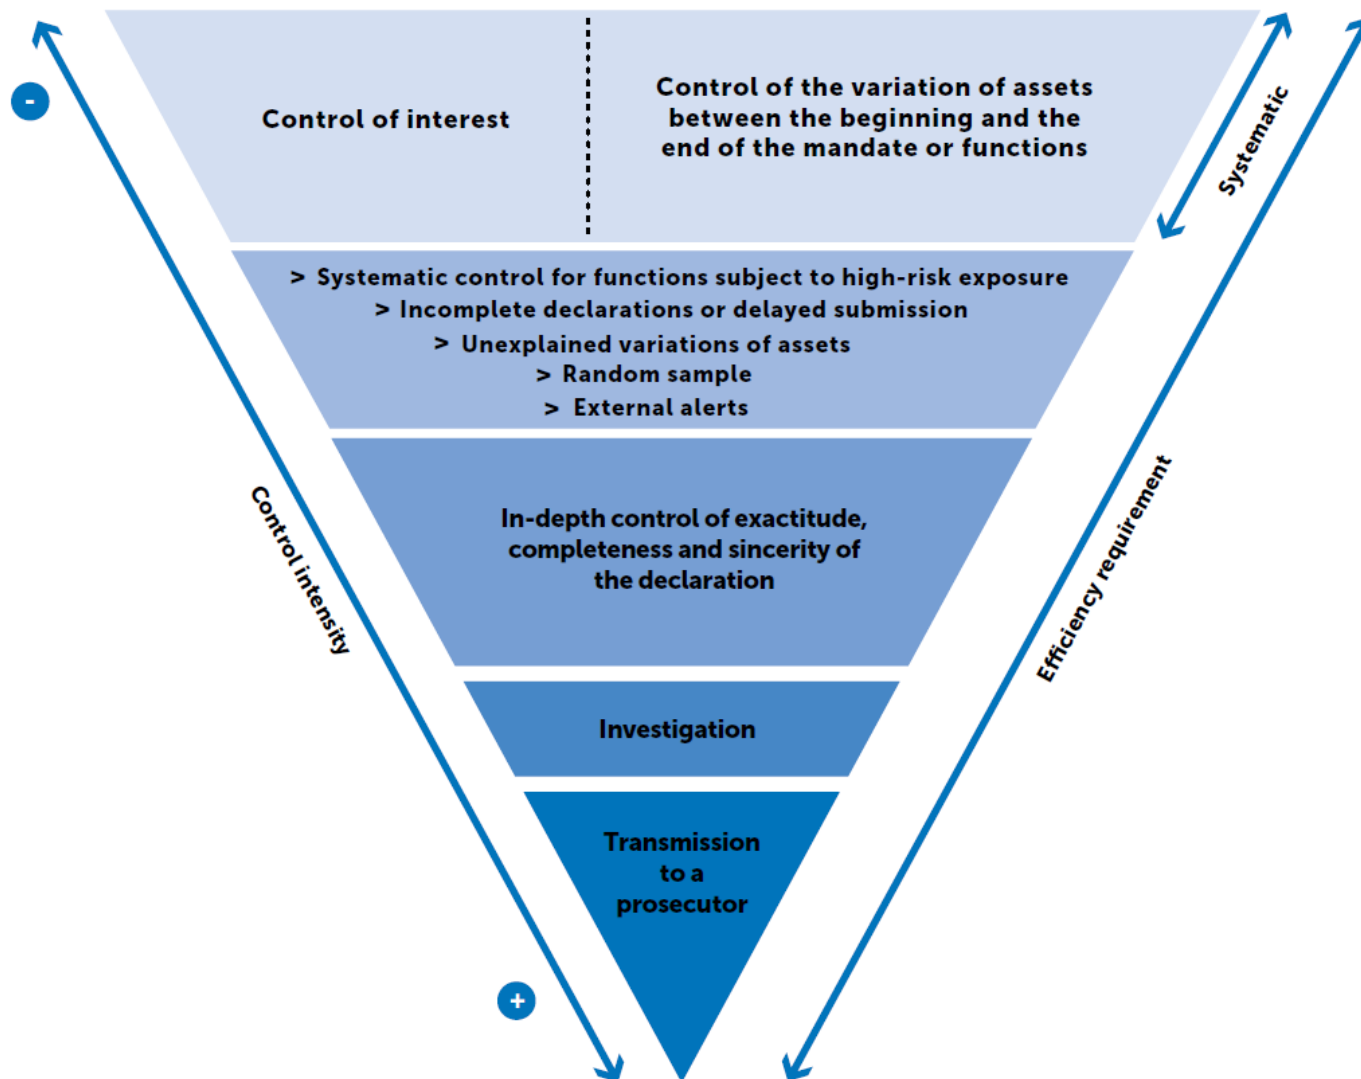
-

Control of interest

Control of the variation of assets between the beginning and the end of the mandate or functions

Systematic

> Systematic control for functions subject to high-risk exposure
> Incomplete declarations or delayed submission
> Unexplained variations of assets
> Random sample
> External alerts

Control intensity

In-depth control of exactitude, completeness and sincerity of the declaration

Efficiency requirement

Investigation

Transmission to a prosecutor

+